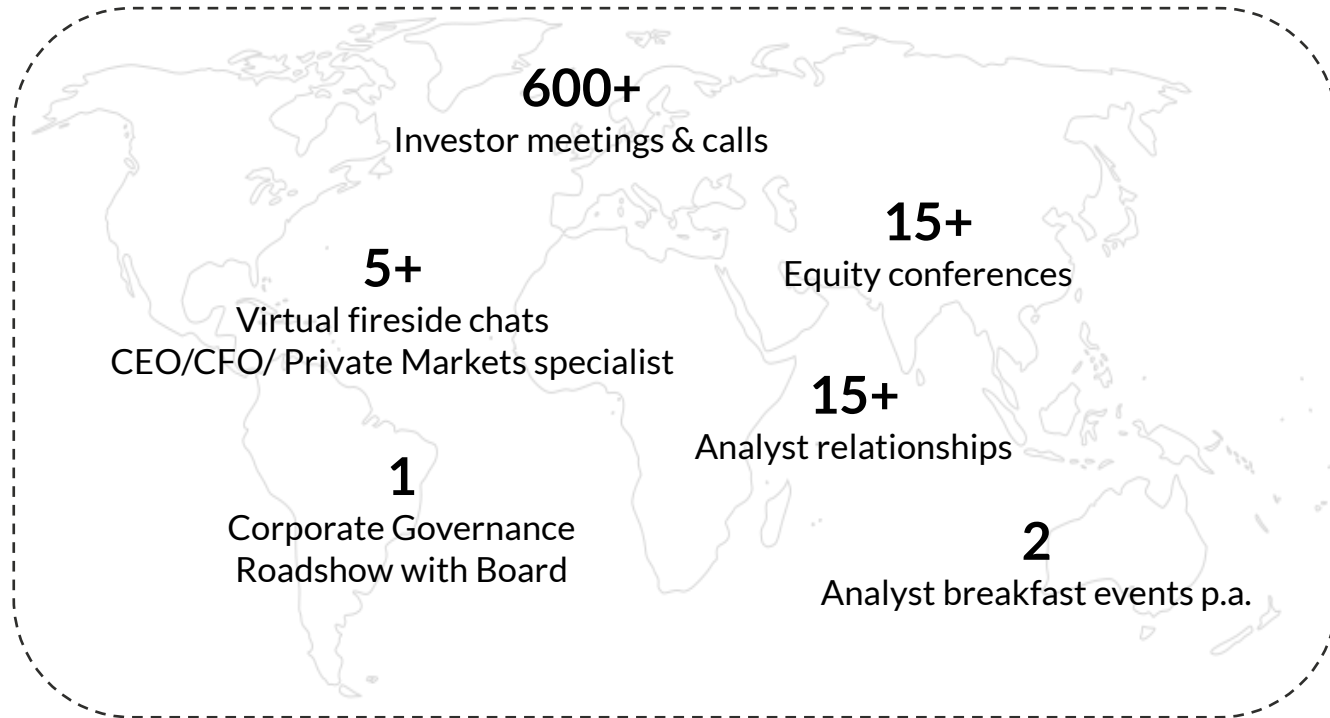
600+
Investor meetings & calls

15+
Equity conferences

5+
Virtual fireside chats
CEO/CFO/ Private Markets specialist

15+
Analyst relationships

1
Corporate Governance
Roadshow with Board

2
Analyst breakfast events p.a.